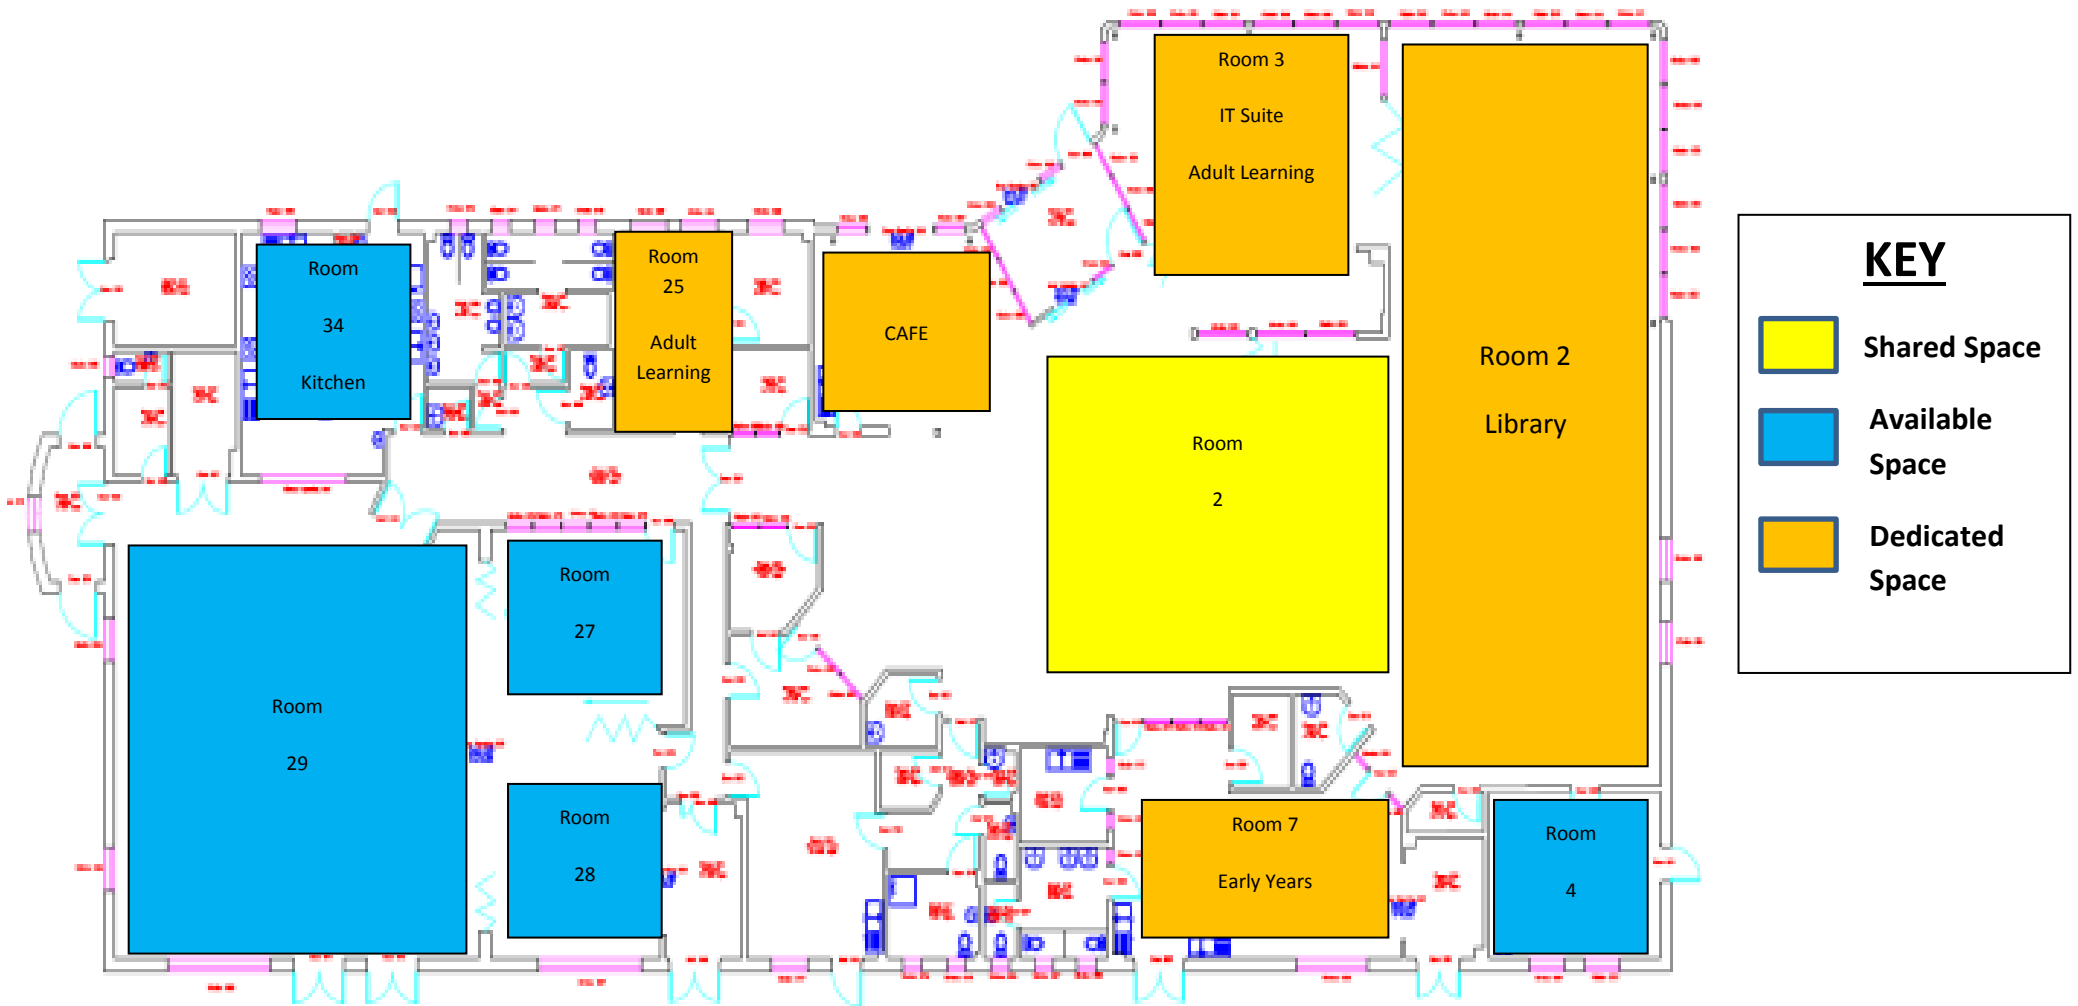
Room 3

IT Suite

Adult Learning

Room

34

Kitchen

Room

25

Adult

Learning

CAFE

Room 2

Library

Room

2

Room

27

Room

29

Room

28

Room 7

Early Years

Room

4

KEY

Shared Space

Available Space

Dedicated Space